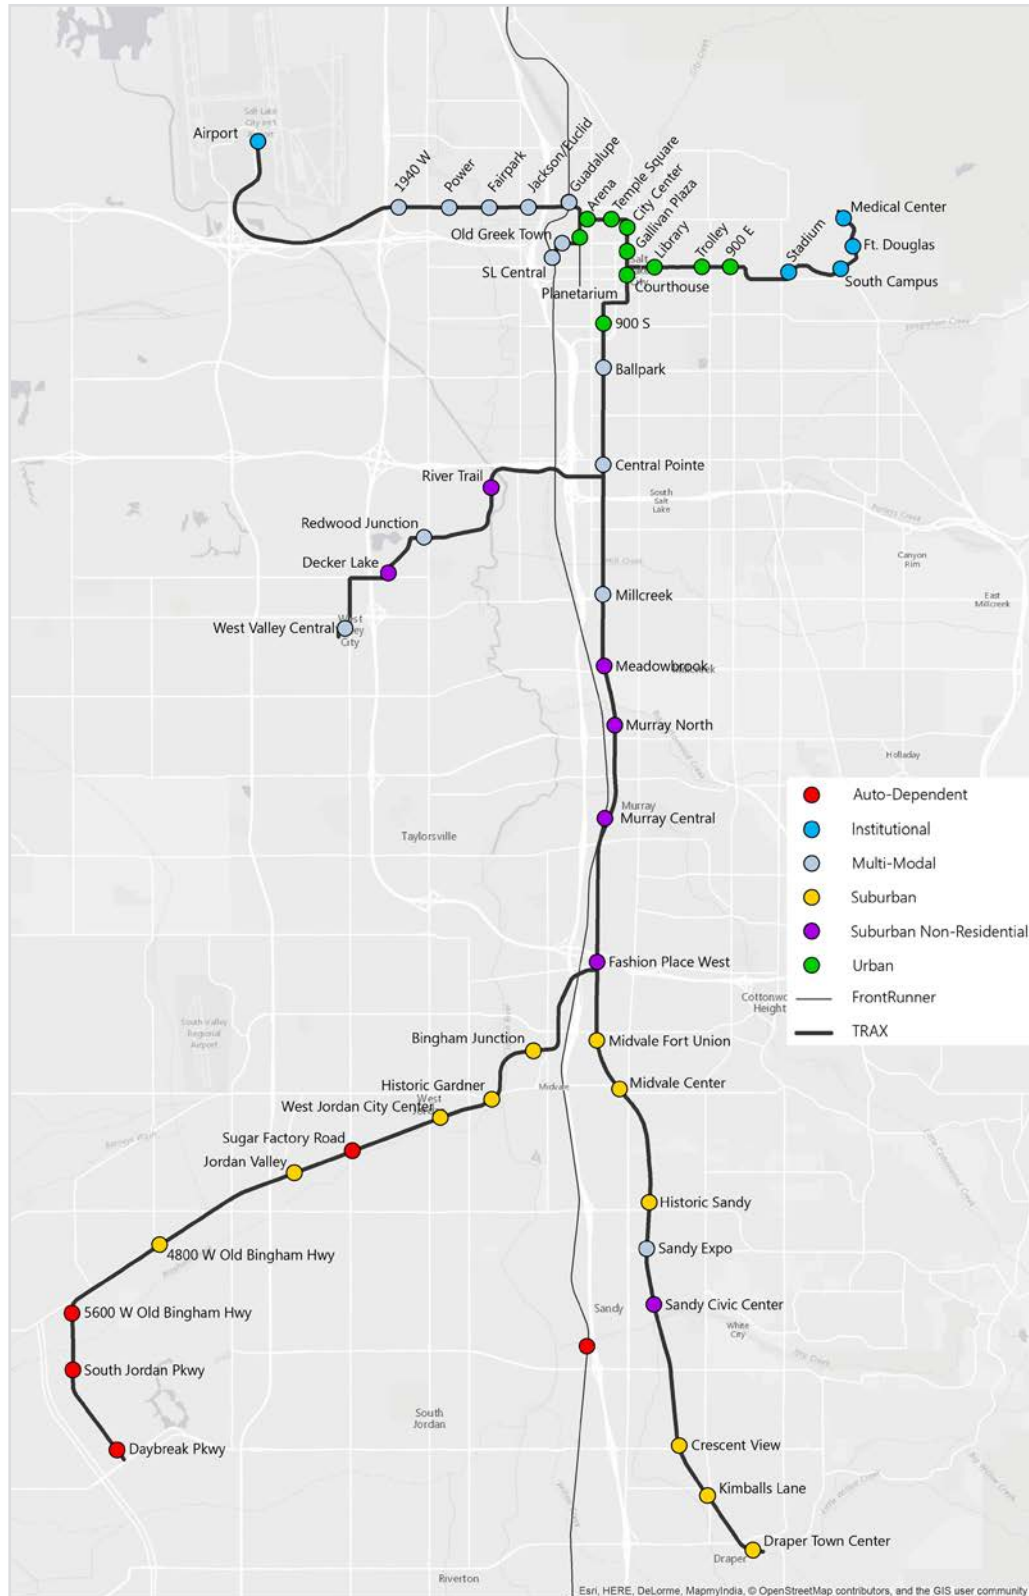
Salt Lake City Int'l Airport

Airport

1940 W

Power

Fairpark

Jackson/Euclid

Guadalupe

Arena

Temple Square

City Center

Gallivan Plaza

Library

Trolley

900 E

Stadium

Medical Center

Ft. Douglas

South Campus

Old Greek Town

SL Central

Planetarium

Salt

Courthouse

900 S

Ballpark

Central Pointe

South Salt Lake

River Trail

Redwood Junction

Decker Lake

West Valley Central

West Valley City

Millcreek

Canyon Rim

East Millcreek

Meadowbrook

Murray North

Holladay

Murray

Murray Central

Taylorsville

Fashion Place West

Cottonwood Heights

South Valley Regional Airport

Bingham Junction

Midvale Fort Union

Midvale

Midvale Center

Historic Gardner

West Jordan City Center

West

Sugar Factory Road

Jordan Valley

Historic Sandy

Sandy Expo

4800 W Old Bingham Hwy

5600 W Old Bingham Hwy

Sandy

Sandy Civic Center

White City

South Jordan Pkwy

South Jordan

Daybreak Pkwy

Crescent View

Kimballs Lane

Draper Town Center

Draper

Riverton

Auto-Dependent

Institutional

Multi-Modal

Suburban

Suburban Non-Residential

Urban

FrontRunner

TRAX

Esri, HERE, DeLorme, MapmyIndia, © OpenStreetMap contributors, and the GIS user community